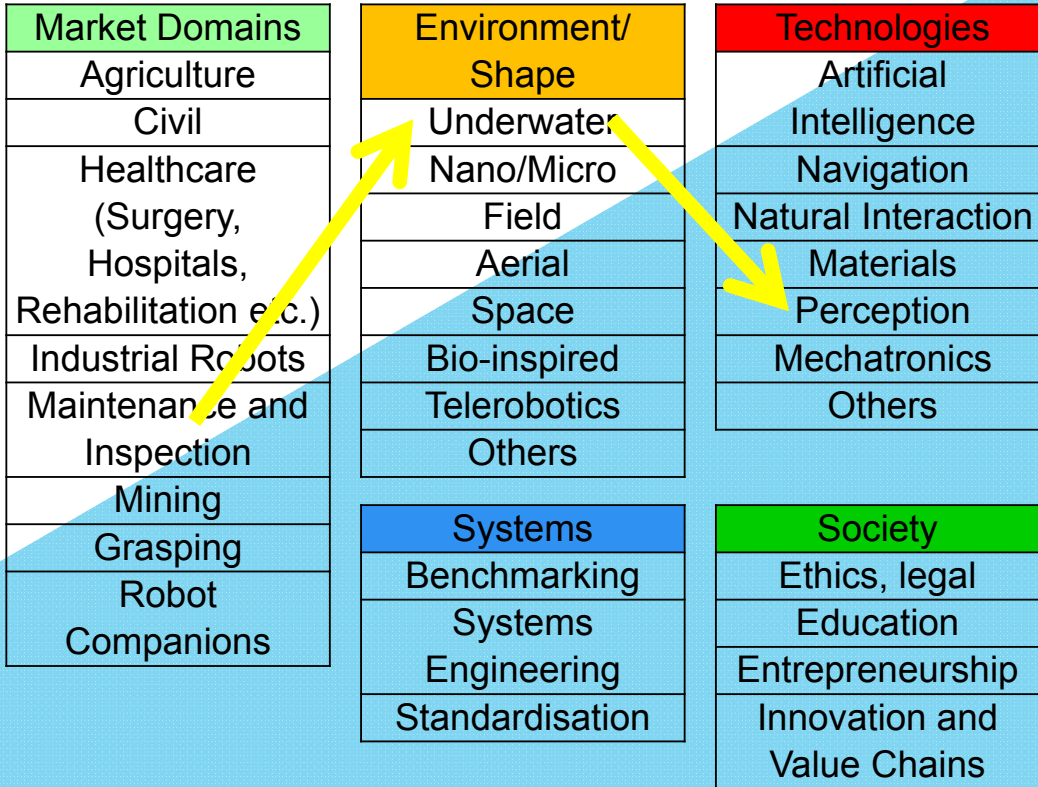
| Market Domains |
|---|
| Agriculture |
| Civil |
| Healthcare (Surgery, Hospitals, Rehabilitation etc.) |
| Industrial Robots |
| Maintenance and Inspection |
| Mining |
| Grasping |
| Robot Companions |

| Environment/ Shape |
|---|
| Underwater |
| Nano/Micro |
| Field |
| Aerial |
| Space |
| Bio-inspired |
| Telerobotics |
| Others |

| Technologies |
|---|
| Artificial Intelligence |
| Navigation |
| Natural Interaction |
| Materials |
| Perception |
| Mechatronics |
| Others |

| Systems |
|---|
| Benchmarking |
| Systems Engineering |
| Standardisation |

| Society |
|---|
| Ethics, legal |
| Education |
| Entrepreneurship |
| Innovation and Value Chains |